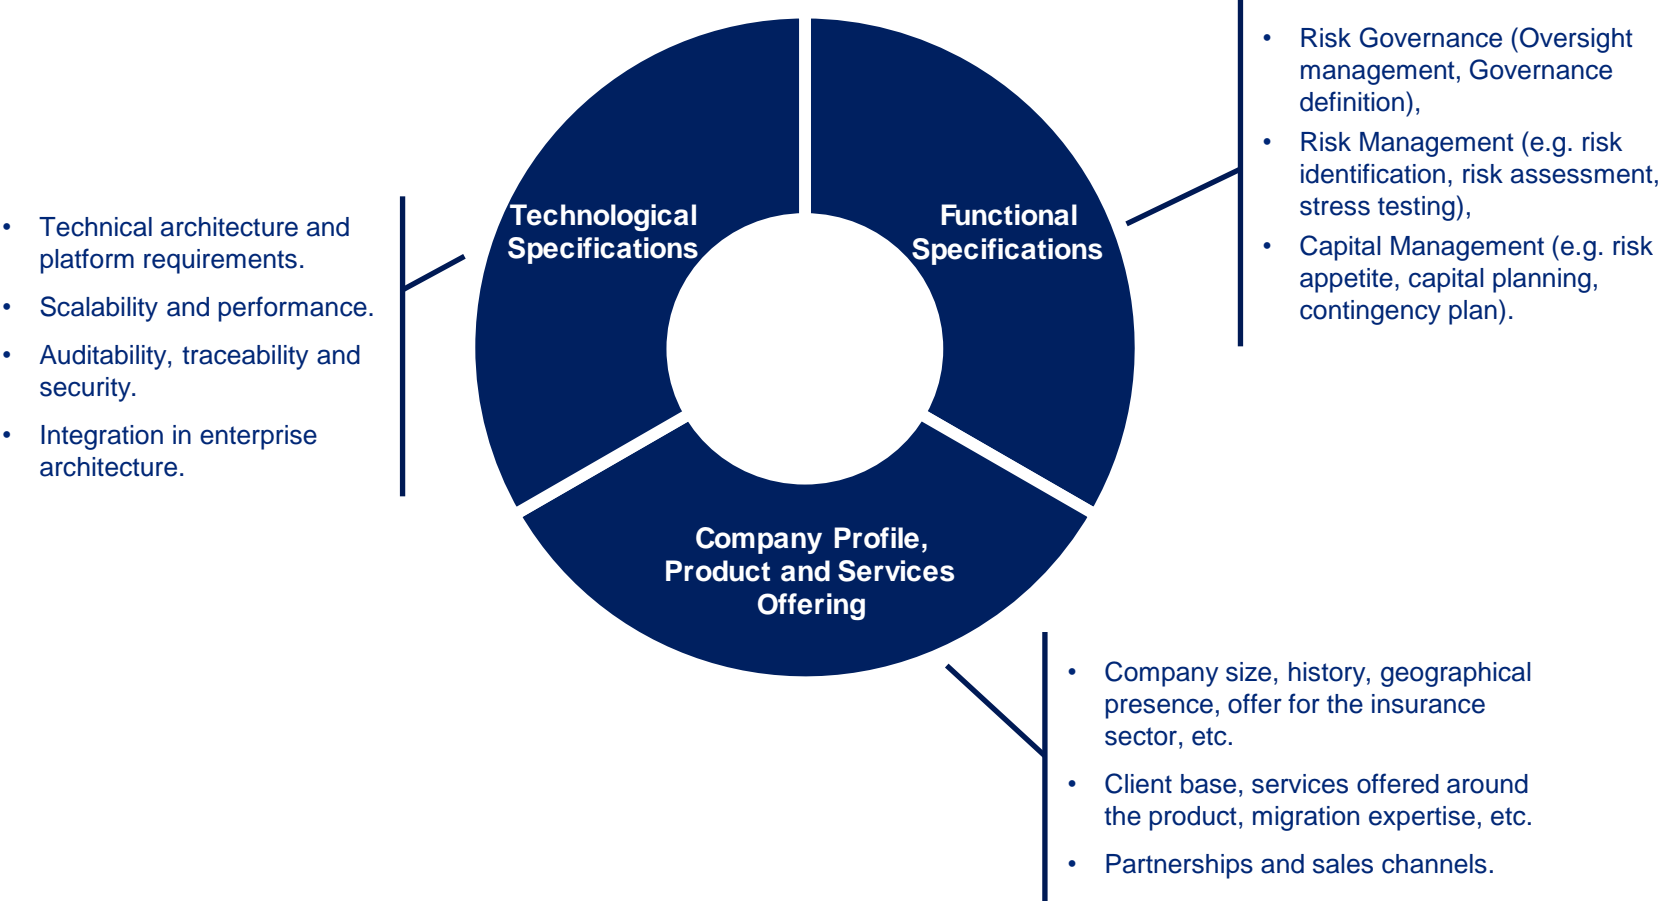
- Risk Governance (Oversight management, Governance definition),
- Risk Management (e.g. risk identification, risk assessment, stress testing),
- Capital Management (e.g. risk appetite, capital planning, contingency plan).

- Technical architecture and platform requirements.
- Scalability and performance.
- Auditability, traceability and security.
- Integration in enterprise architecture.

Technological Specifications

Functional Specifications

Company Profile, Product and Services Offering

- Company size, history, geographical presence, offer for the insurance sector, etc.
- Client base, services offered around the product, migration expertise, etc.
- Partnerships and sales channels.